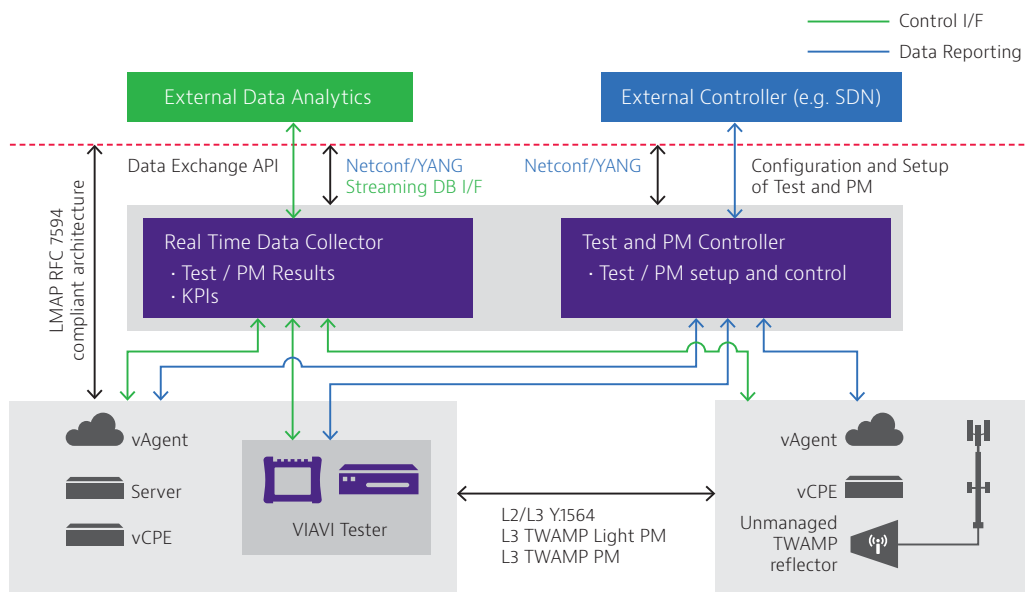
Control I/F

Data Reporting

External Data Analytics

External Controller (e.g. SDN)

LMAP RFC 7594 compliant architecture

Data Exchange API

Netconf/YANG
Streaming DB I/F

Netconf/YANG

Configuration and Setup of Test and PM

Real Time Data Collector
· Test / PM Results
· KPIs

Test and PM Controller
· Test / PM setup and control

vAgent

Server

vCPE

VIAVI Tester

L2/L3 Y.1564
L3 TWAMP Light PM
L3 TWAMP PM

vAgent

vCPE

Unmanaged TWAMP reflector